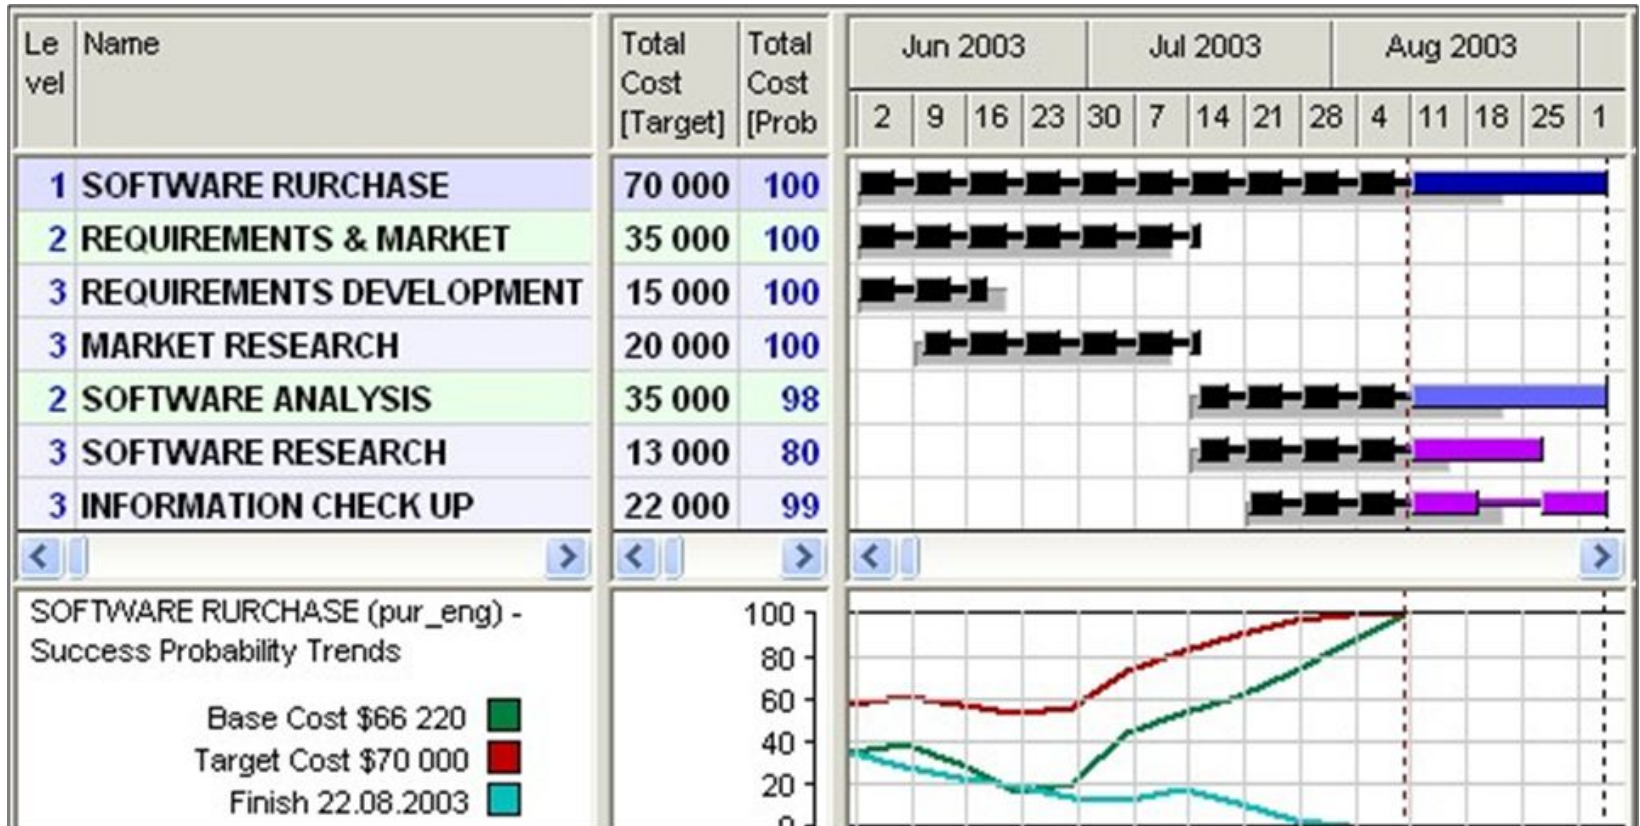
| Le vel | Name | Total Cost [Target] | Total Cost [Prob |
|---|---|---|---|
| 1 | SOFTWARE RURCHASE | 70 000 | 100 |
| 2 | REQUIREMENTS & MARKET | 35 000 | 100 |
| 3 | REQUIREMENTS DEVELOPMENT | 15 000 | 100 |
| 3 | MARKET RESEARCH | 20 000 | 100 |
| 2 | SOFTWARE ANALYSIS | 35 000 | 98 |
| 3 | SOFTWARE RESEARCH | 13 000 | 80 |
| 3 | INFORMATION CHECK UP | 22 000 | 99 |

Jun 2003 Jul 2003 Aug 2003

2 9 16 23 30 7 14 21 28 4 11 18 25 1

SOFTWARE RURCHASE (pur_eng) - Success Probability Trends

Base Cost $66 220

Target Cost $70 000

Finish 22.08.2003

100
80
60
40
20
0